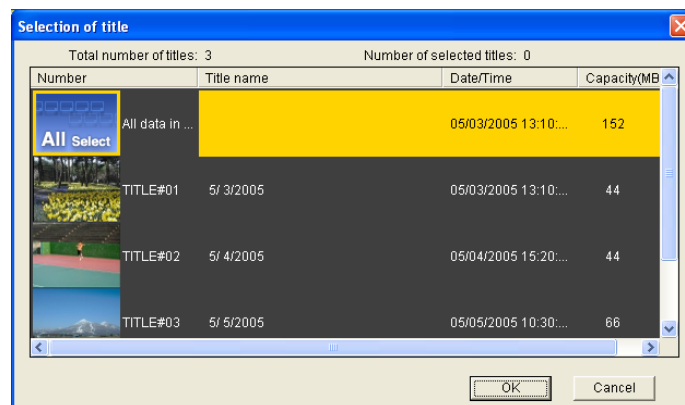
Selection of title

Total number of titles: 3

Number of selected titles: 0

| Number | Title name | Date/Time | Capacity(MB |
|---|---|---|---|
| All Select All data in ... | | 05/03/2005 13:10:... | 152 |
| TITLE#01 | 5/ 3/2005 | 05/03/2005 13:10:... | 44 |
| TITLE#02 | 5/ 4/2005 | 05/04/2005 15:20:... | 44 |
| TITLE#03 | 5/ 5/2005 | 05/05/2005 10:30:... | 66 |

OK

Cancel